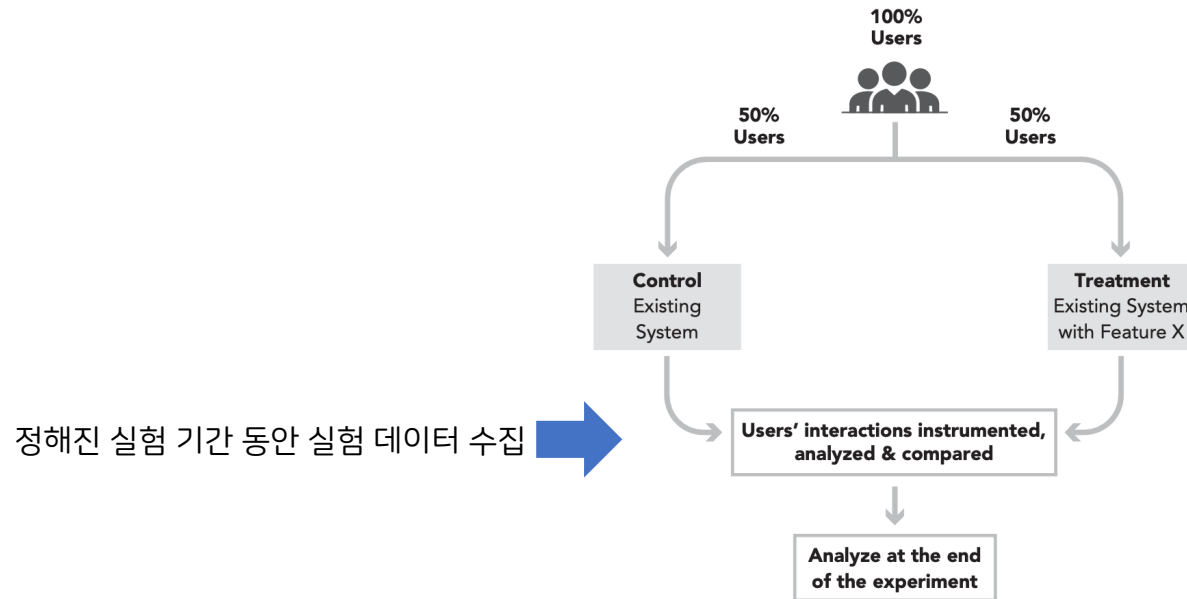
100%
Users

50%
Users

50%
Users

Control
Existing
System

Treatment
Existing System
with Feature X

정해진 실험 기간 동안 실험 데이터 수집

Users' interactions instrumented, analyzed & compared

Analyze at the end of the experiment